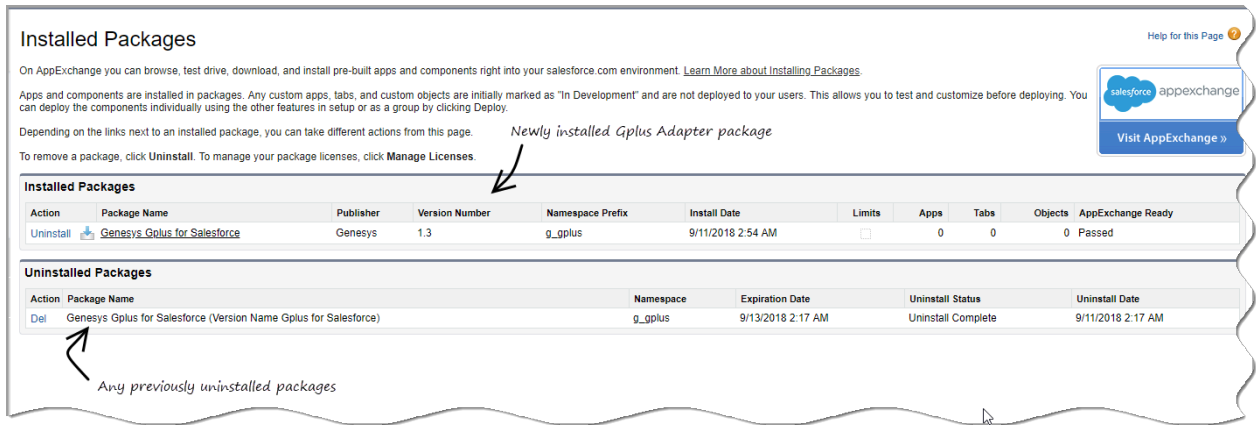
Installed Packages

Help for this Page

On AppExchange you can browse, test drive, download, and install pre-built apps and components right into your salesforce.com environment. Learn More about Installing Packages.

Apps and components are installed in packages. Any custom apps, tabs, and custom objects are initially marked as "In Development" and are not deployed to your users. This allows you to test and customize before deploying. You can deploy the components individually using the other features in setup or as a group by clicking Deploy.

Depending on the links next to an installed package, you can take different actions from this page.

To remove a package, click Uninstall. To manage your package licenses, click Manage Licenses.

salesforce appexchange

Visit AppExchange »

Newly installed Gplus Adapter package

Installed Packages

| Action | Package Name | Publisher | Version Number | Namespace Prefix | Install Date | Limits | Apps | Tabs | Objects | AppExchange Ready |
|---|---|---|---|---|---|---|---|---|---|---|
| Uninstall | Genesys Gplus for Salesforce | Genesys | 1.3 | g_gplus | 9/11/2018 2:54 AM | | 0 | 0 | 0 | Passed |

Uninstalled Packages

| Action | Package Name | Namespace | Expiration Date | Uninstall Status | Uninstall Date |
|---|---|---|---|---|---|
| Del | Genesys Gplus for Salesforce (Version Name Gplus for Salesforce) | g_gplus | 9/13/2018 2:17 AM | Uninstall Complete | 9/11/2018 2:17 AM |

Any previously uninstalled packages